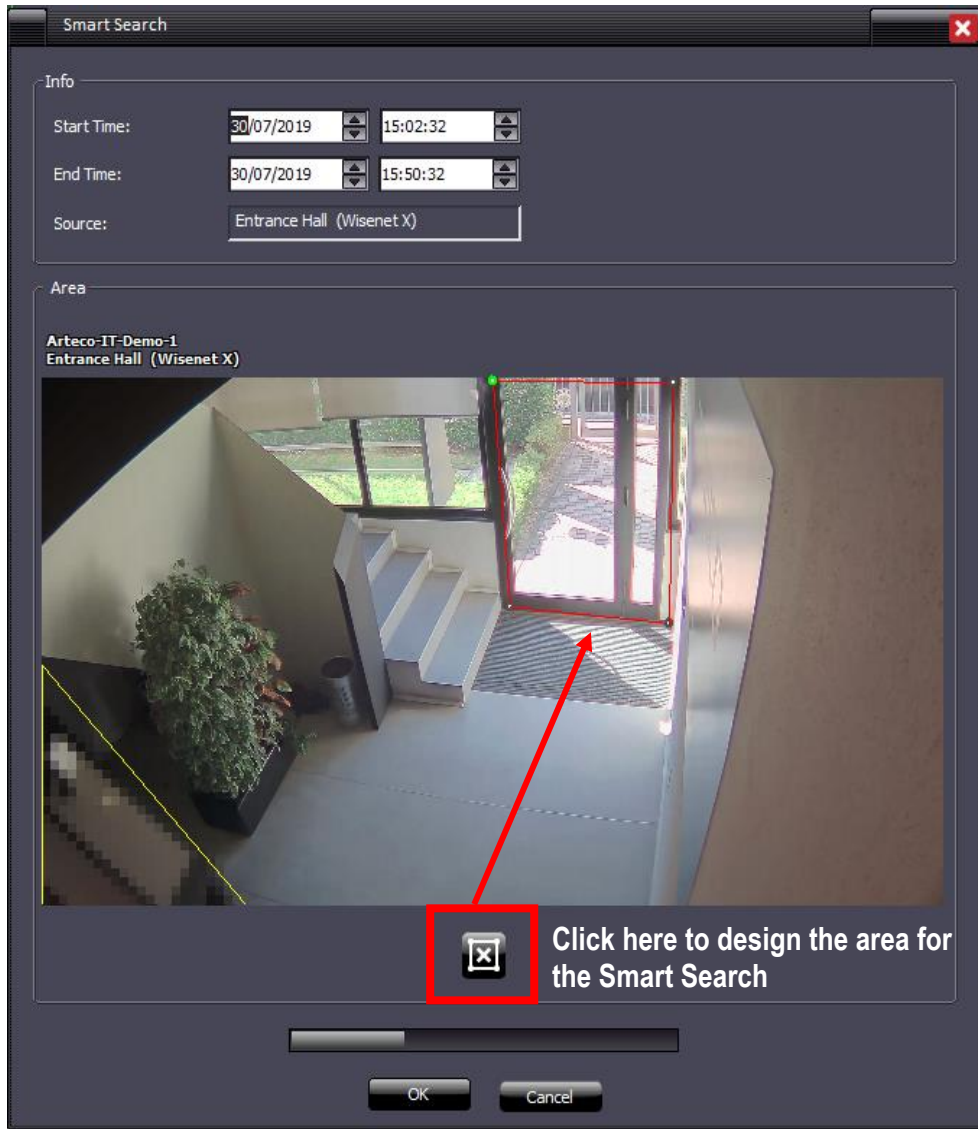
Smart Search

Info

Start Time: 30/07/2019 15:02:32

End Time: 30/07/2019 15:50:32

Source: Entrance Hall (Wisenet X)

Area

Arteco-IT-Demo-1
Entrance Hall (Wisenet X)

Click here to design the area for the Smart Search

OK

Cancel